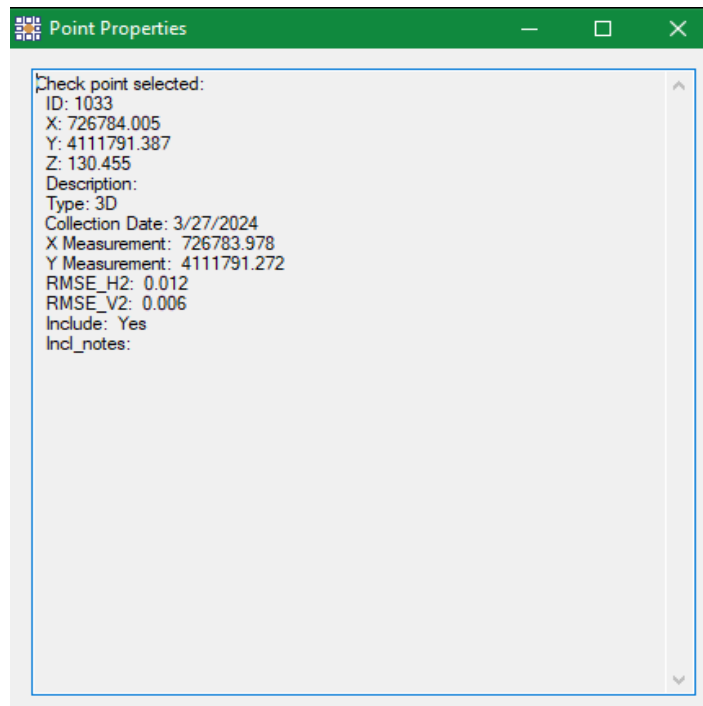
Point Properties

Check point selected:
ID: 1033
X: 726784.005
Y: 4111791.387
Z: 130.455
Description:
Type: 3D
Collection Date: 3/27/2024
X Measurement: 726783.978
Y Measurement: 4111791.272
RMSE_H2: 0.012
RMSE_V2: 0.006
Include: Yes
Incl_notes: